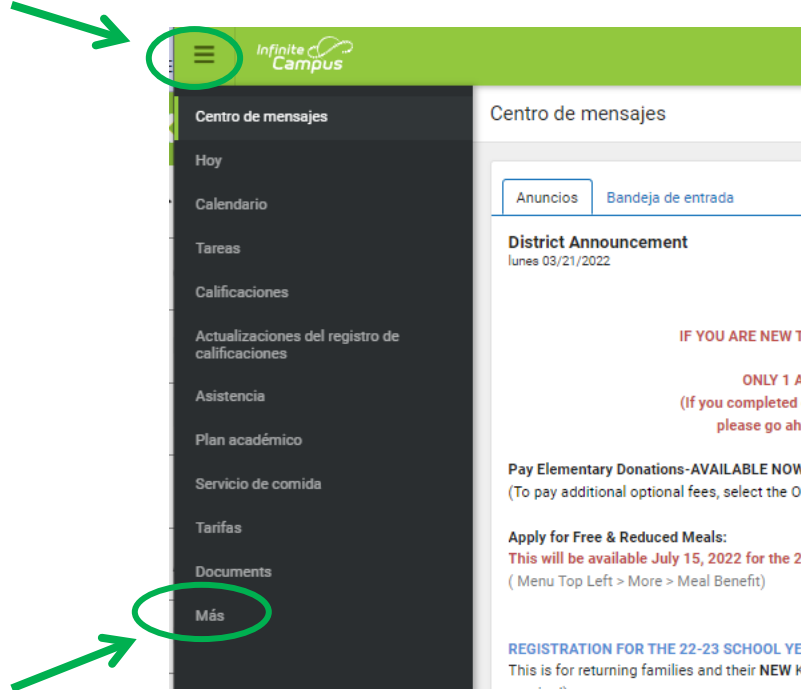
Infinite Campus

Centro de mensajes
Hoy
Calendario
Tareas
Calificaciones
Actualizaciones del registro de calificaciones
Asistencia
Plan académico
Servicio de comida
Tarifas
Documents
Más

Centro de mensajes

Anuncios
Bandeja de entrada

District Announcement
lunes 03/21/2022

IF YOU ARE NEW T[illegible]

ONLY 1 A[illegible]
(If you completed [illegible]
please go ah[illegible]

Pay Elementary Donations-AVAILABLE NOW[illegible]
(To pay additional optional fees, select the O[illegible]

Apply for Free & Reduced Meals:
This will be available July 15, 2022 for the 2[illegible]
( Menu Top Left > More > Meal Benefit)

REGISTRATION FOR THE 22-23 SCHOOL YE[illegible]
This is for returning families and their NEW K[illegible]